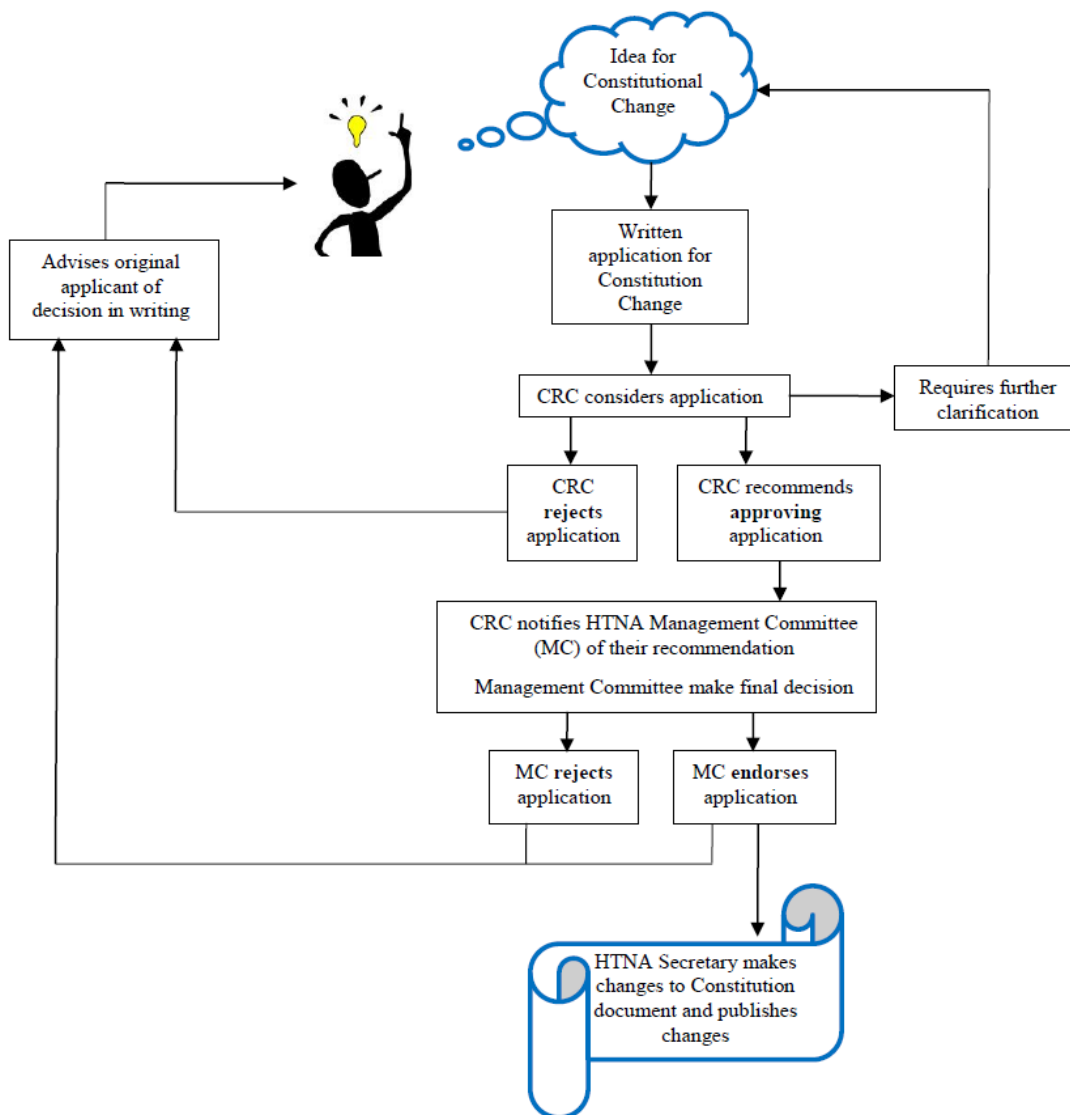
Idea for Constitutional Change

Advises original applicant of decision in writing

Written application for Constitution Change

CRC considers application

Requires further clarification

CRC **rejects** application

CRC recommends **approving** application

CRC notifies HTNA Management Committee (MC) of their recommendation

Management Committee make final decision

MC **rejects** application

MC **endorses** application

HTNA Secretary makes changes to Constitution document and publishes changes